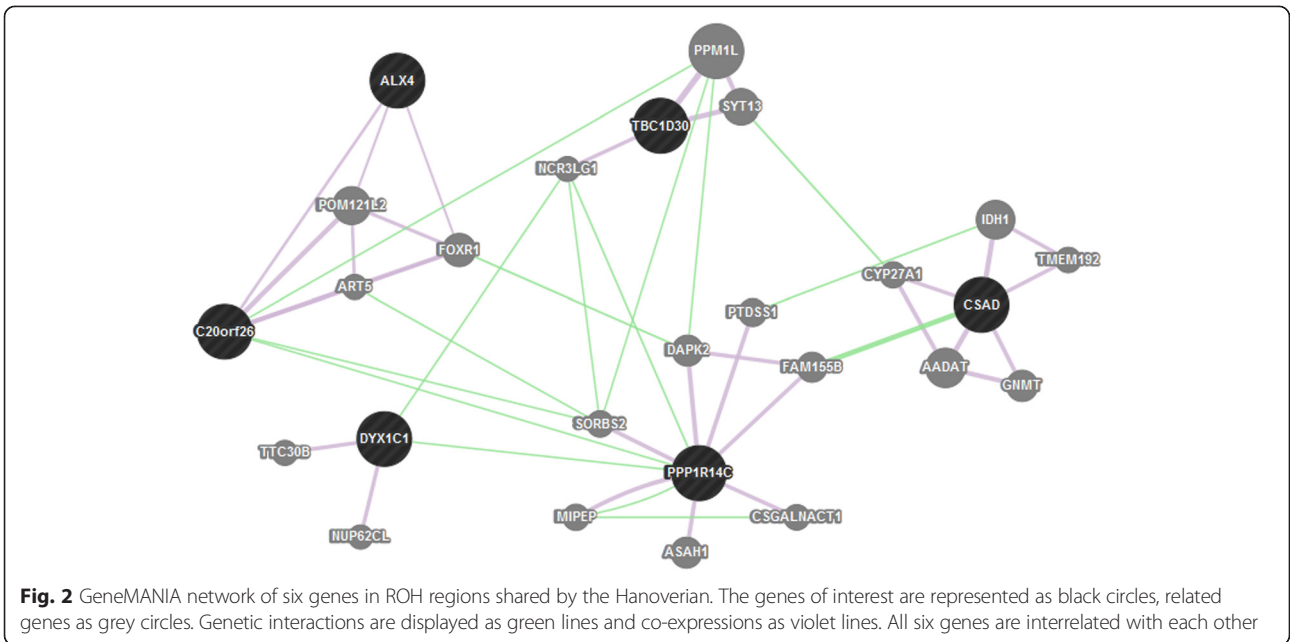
PPM1L
ALX4
TBC1D30
SYT13
NCR3LG1
POM121L2
IDH1
FOXR1
TMEM192
CYP27A1
ART5
CSAD
PTDSS1
C20orf26
DAPK2
FAM155B
AADAT
GNMT
SORBS2
DYX1C1
TTC30B
PPP1R14C
MIPEP
CSGALNACT1
NUP62CL
ASAH1

**Fig. 2** GeneMANIA network of six genes in ROH regions shared by the Hanoverian. The genes of interest are represented as black circles, related genes as grey circles. Genetic interactions are displayed as green lines and co-expressions as violet lines. All six genes are interrelated with each other